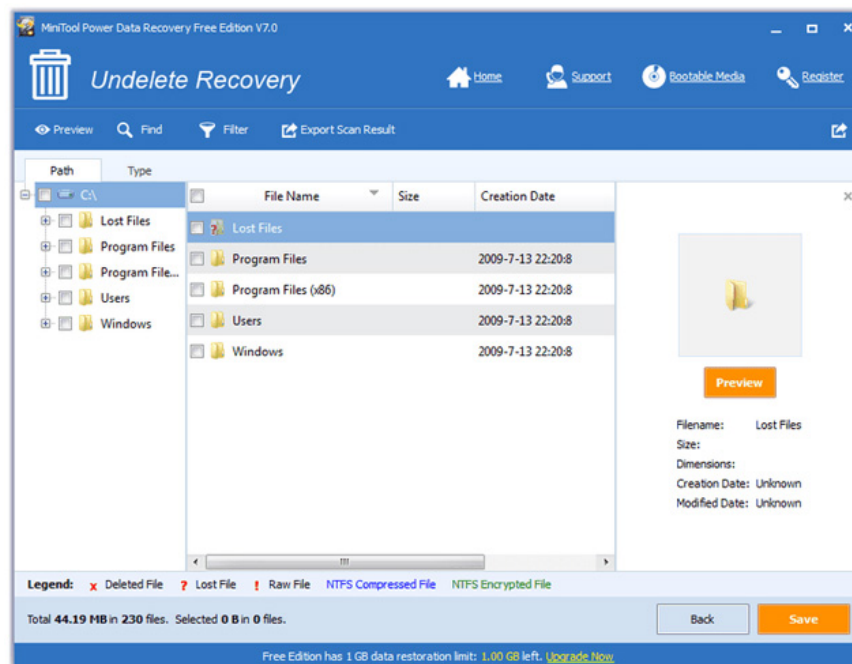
MiniTool Power Data Recovery Free Edition V7.0

Undelete Recovery

Home Support Bootable Media Register

Preview Find Filter Export Scan Result

Path Type

C:\
Lost Files
Program Files
Program File...
Users
Windows

| File Name | Size | Creation Date |
|---|---|---|
| Lost Files | | |
| Program Files | | 2009-7-13 22:20:8 |
| Program Files (x86) | | 2009-7-13 22:20:8 |
| Users | | 2009-7-13 22:20:8 |
| Windows | | 2009-7-13 22:20:8 |

Preview

Filename: Lost Files
Size:
Dimensions:
Creation Date: Unknown
Modified Date: Unknown

Legend: x Deleted File ? Lost File ! Raw File NTFS Compressed File NTFS Encrypted File

Total 44.19 MB in 230 files. Selected 0 B in 0 files.

Back Save

Free Edition has 1 GB data restoration limit: 1.00 GB left. Upgrade Now